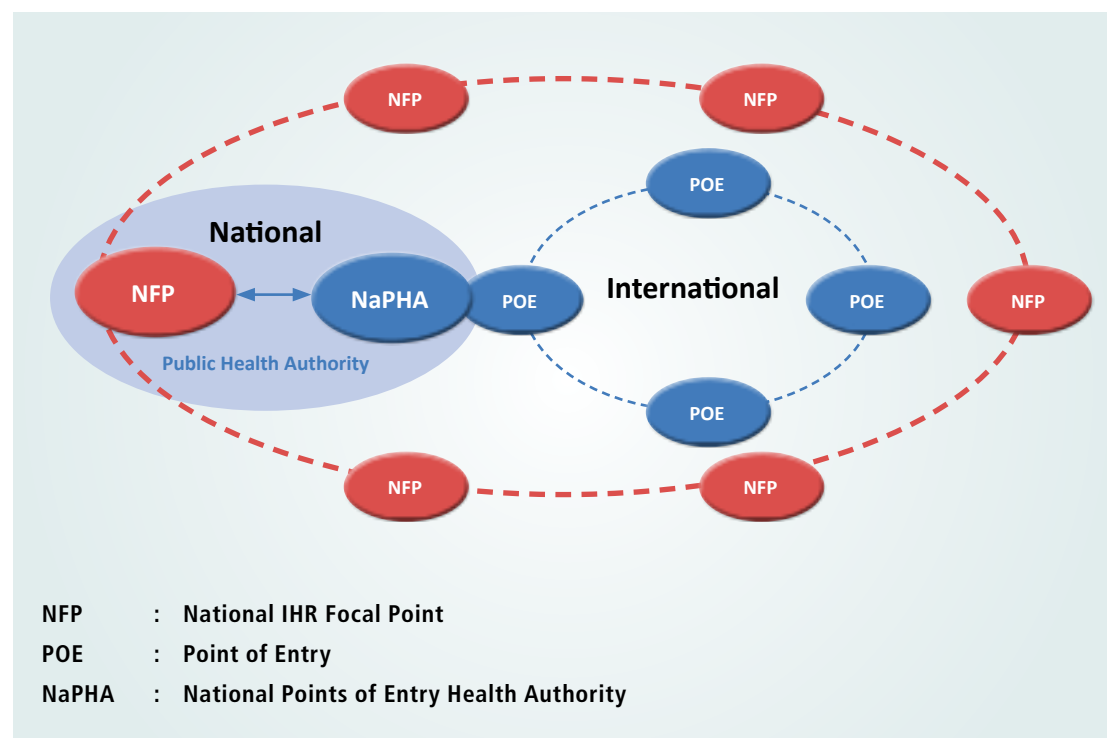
NFP

NFP

POE

National

NFP

NaPHA

POE

International

POE

NFP

Public Health Authority

POE

NFP

NFP

NFP : National IHR Focal Point
POE : Point of Entry
NaPHA : National Points of Entry Health Authority